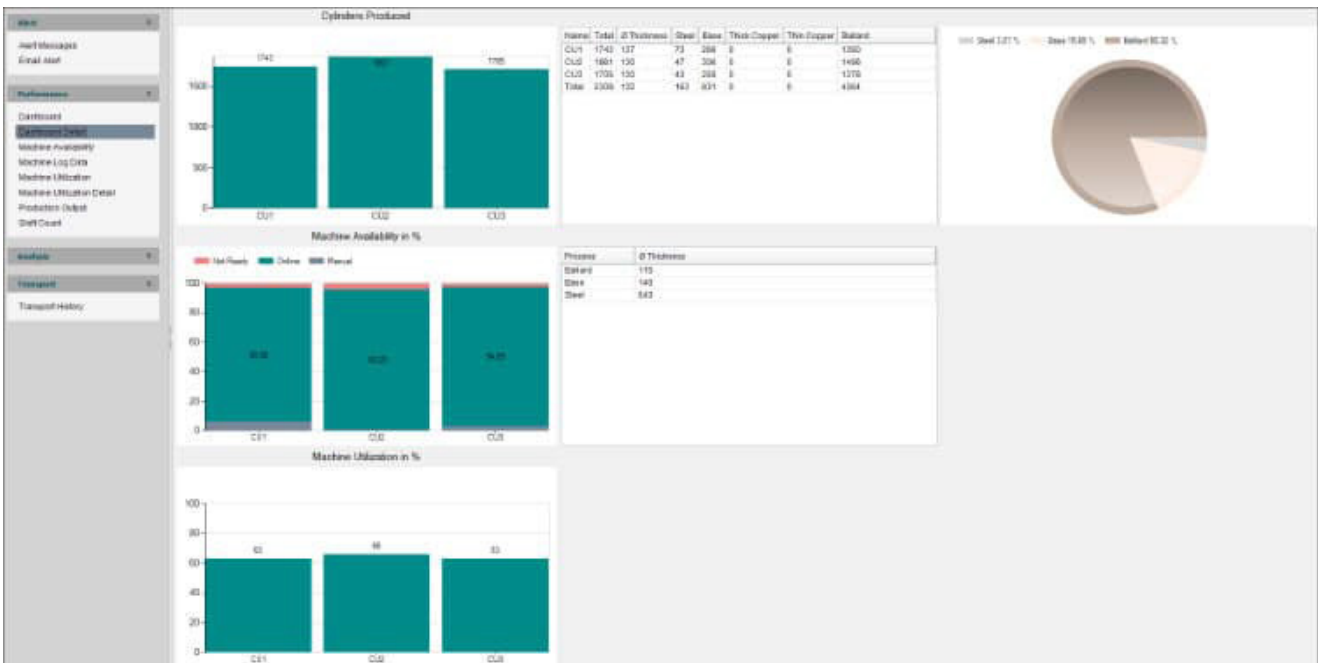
Alert

Alert Messages
Email Alert

Performance

Dashboard
Dashboard Detail
Machine Availability
Machine Log Data
Machine Utilization
Machine Utilization Detail
Production Output
Shift Count

Analysis

Transport

Transport History

Cylinders Produced

1743
1861
1705

1500
1000
500
0

CU1 CU2 CU3

| Name | Total | Ø Thickness | Steel | Base | Thick Copper | Thin Copper | Ballard |
|---|---|---|---|---|---|---|---|
| CU1 | 1743 | 137 | 73 | 286 | 0 | 0 | 1380 |
| CU2 | 1861 | 130 | 47 | 306 | 0 | 0 | 1498 |
| CU3 | 1705 | 130 | 43 | 286 | 0 | 0 | 1376 |
| Total | 5309 | 132 | 163 | 831 | 0 | 0 | 4364 |

Steel 3.07 % Base 15.65 % Ballard 82.20 %

Machine Availability in %

Not Ready Online Manual

100
80
60
40
20
0

CU1 CU2 CU3

| Process | Ø Thickness |
|---|---|
| Ballard | 115 |
| Base | 140 |
| Steel | 543 |

Machine Utilization in %

100
80
60
40
20
0

63 66 63

CU1 CU2 CU3